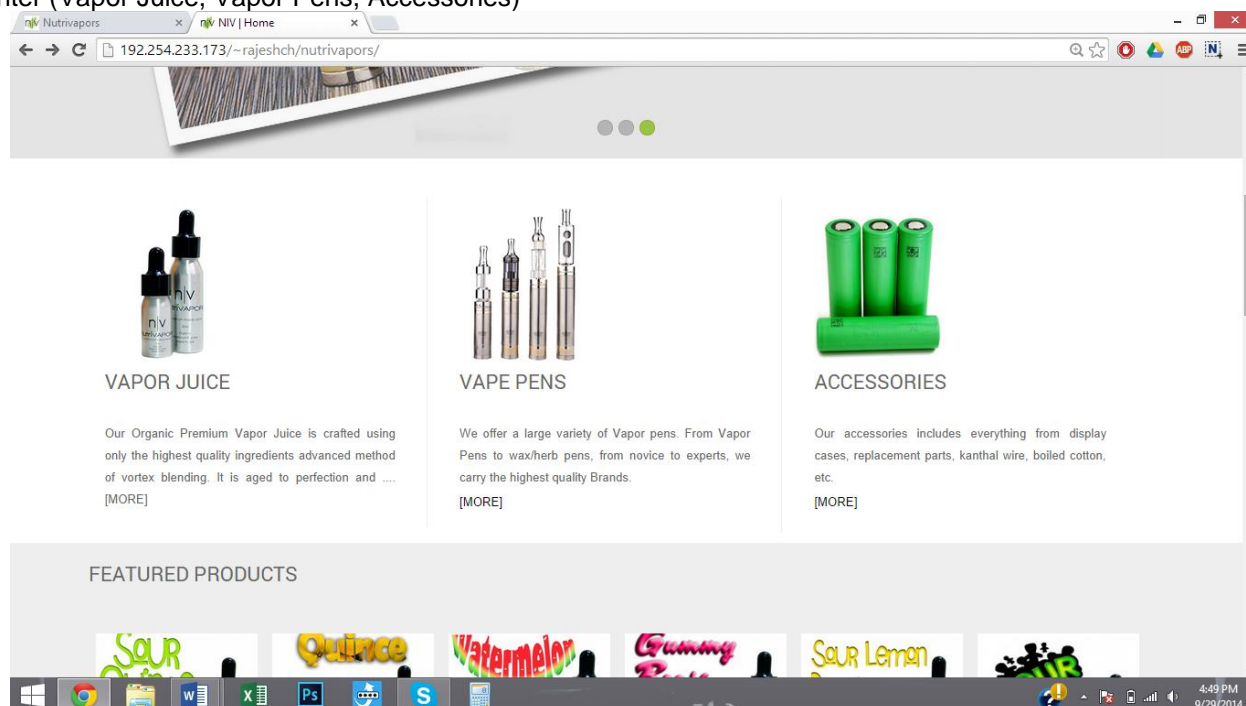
nter (Vapor Juice, Vapor Pens, Accessories)

Nutrivapors × NIV | Home ×

192.254.233.173/~rajeshch/nutrivapors/

VAPOR JUICE

Our Organic Premium Vapor Juice is crafted using only the highest quality ingredients advanced method of vortex blending. It is aged to perfection and .... [MORE]

VAPE PENS

We offer a large variety of Vapor pens. From Vapor Pens to wax/herb pens, from novice to experts, we carry the highest quality Brands.
[MORE]

ACCESSORIES

Our accessories includes everything from display cases, replacement parts, kanthal wire, boiled cotton, etc.
[MORE]

FEATURED PRODUCTS

Sour
Quince
Watermelon
Gummy
Sour Lemon
Sour

4:49 PM
9/29/2014